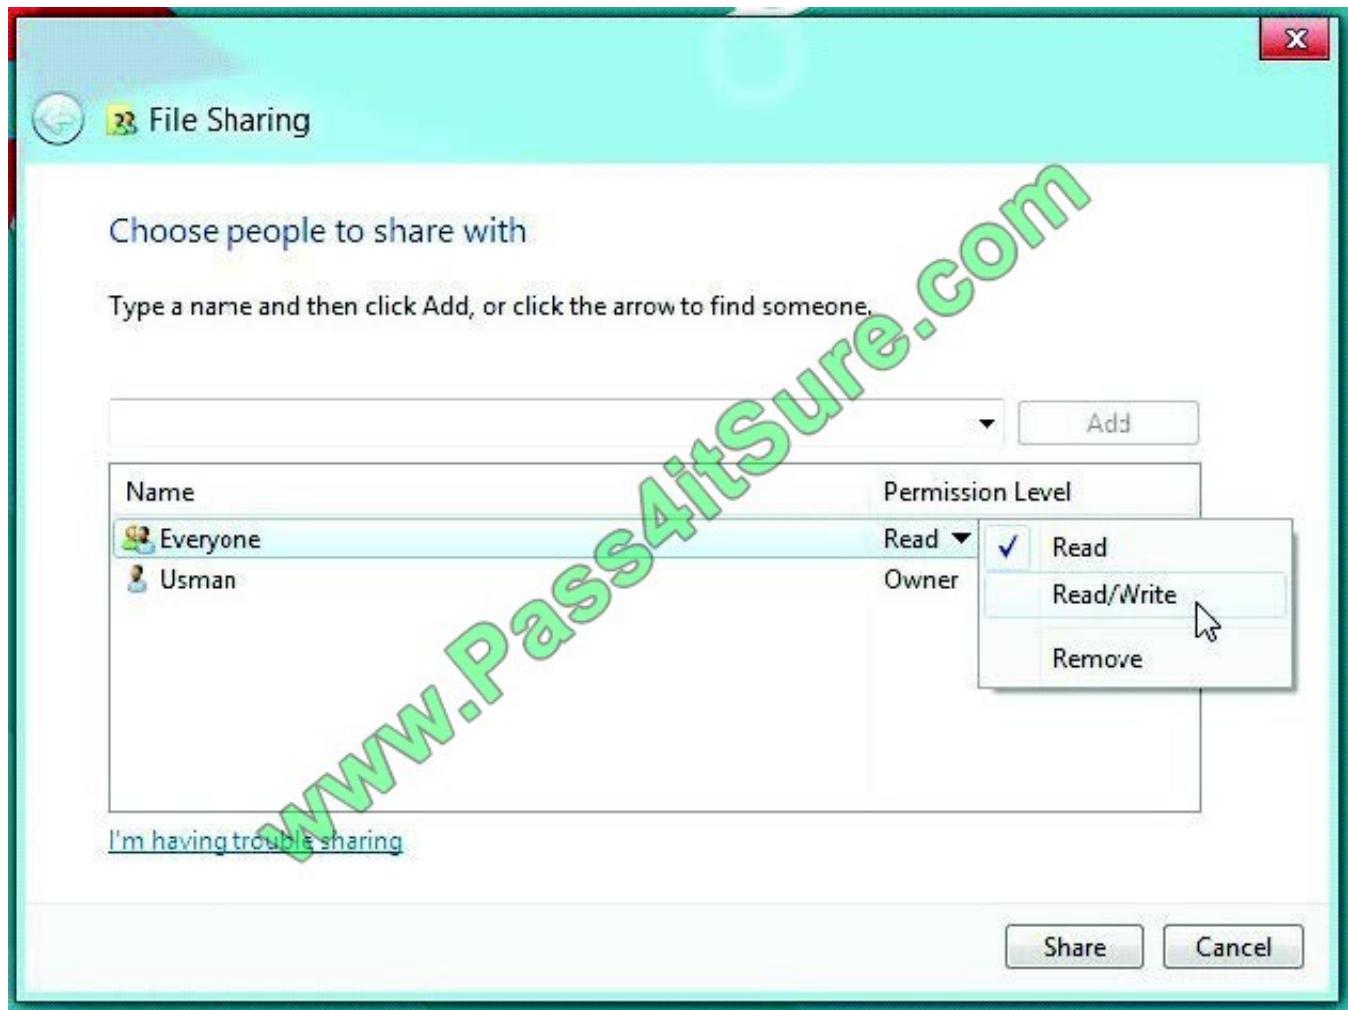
File Sharing

Choose people to share with

Type a name and then click Add, or click the arrow to find someone.

Add

| Name | Permission Level |
|---|---|
| Everyone | Read |
| Usman | Owner |

Read
Read/Write
Remove

I'm having trouble sharing

Share Cancel

www.Pass4itSure.com